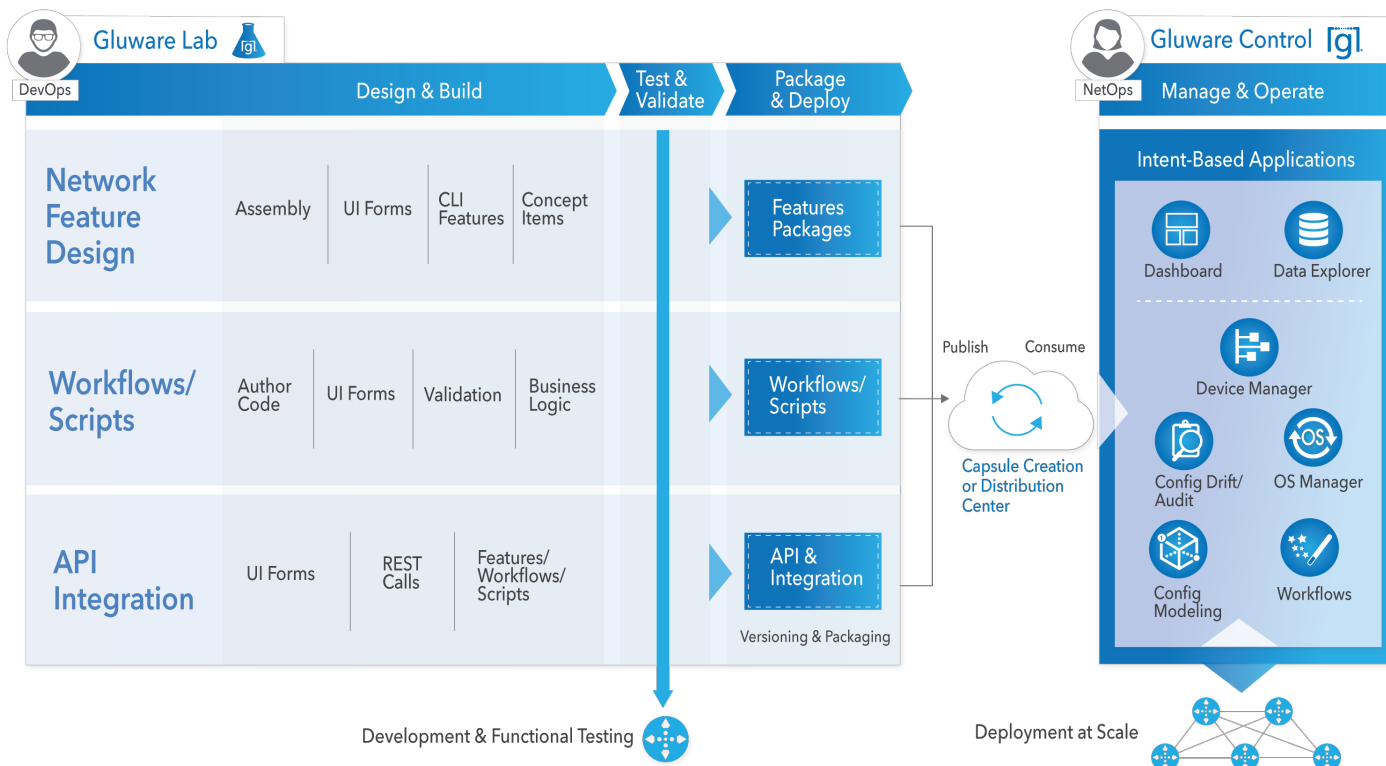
Gluware Lab [gl]

DevOps

Design & Build

Test & Validate

Package & Deploy

Network Feature Design

Assembly

UI Forms

CLI Features

Concept Items

Features Packages

Workflows/ Scripts

Author Code

UI Forms

Validation

Business Logic

Workflows/ Scripts

API Integration

UI Forms

REST Calls

Features/ Workflows/ Scripts

API & Integration

Versioning & Packaging

Development & Functional Testing

Publish

Consume

Capsule Creation or Distribution Center

Gluware Control [gl]

NetOps

Manage & Operate

Intent-Based Applications

Dashboard

Data Explorer

Device Manager

Config Drift/ Audit

OS Manager

Config Modeling

Workflows

Deployment at Scale